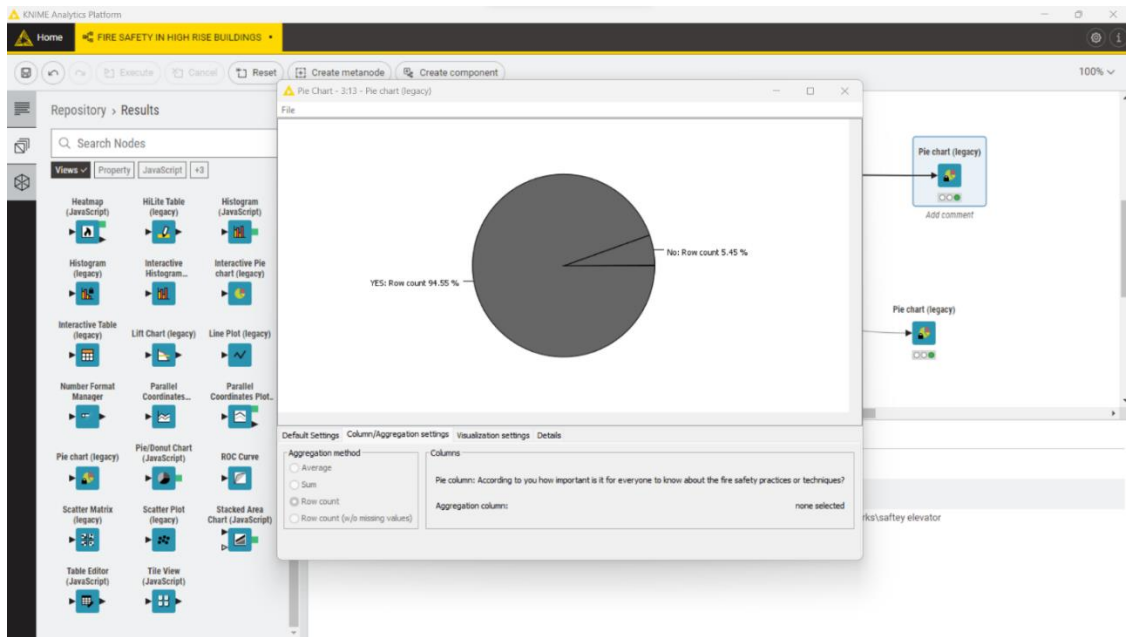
KNIME Analytics Platform

Home
FIRE SAFETY IN HIGH RISE BUILDINGS •

Execute
Cancel
Reset
Create metanode
Create component
100%

Repository › Results

Search Nodes

Views
Property
JavaScript
+3

Heatmap (JavaScript)
HiLite Table (legacy)
Histogram (JavaScript)
Histogram (legacy)
Interactive Histogram...
Interactive Pie chart (legacy)
Interactive Table (legacy)
Lift Chart (legacy)
Line Plot (legacy)
Number Format Manager
Parallel Coordinates...
Parallel Coordinates Plot...
Pie chart (legacy)
Pie/Donut Chart (JavaScript)
ROC Curve
Scatter Matrix (legacy)
Scatter Plot (legacy)
Stacked Area Chart (JavaScript)
Table Editor (JavaScript)
Tile View (JavaScript)

Pie Chart - 3:13 - Pie chart (legacy)
File

No: Row count 5.45 %
YES: Row count 94.55 %

Default Settings
Column/Aggregation settings
Visualization settings
Details

Aggregation method
Average
Sum
Row count
Row count (w/o missing values)

Columns
Pie column: According to you how important is it for everyone to know about the fire safety practices or techniques?
Aggregation column:
none selected

Pie chart (legacy)
Add comment
Pie chart (legacy)
rks\saftey elevator